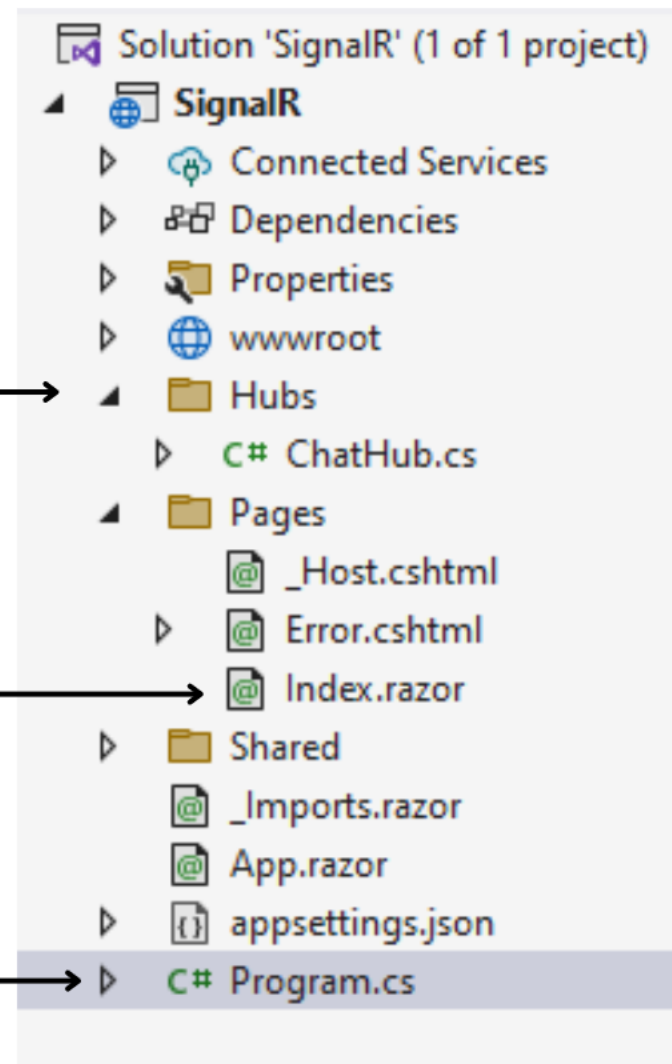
Solution 'SignalR' (1 of 1 project)
SignalR
Connected Services
Dependencies
Properties
wwwroot
Hubs
C# ChatHub.cs
Pages
_Host.cshtml
Error.cshtml
Index.razor
Shared
_Imports.razor
App.razor
appsettings.json
C# Program.cs